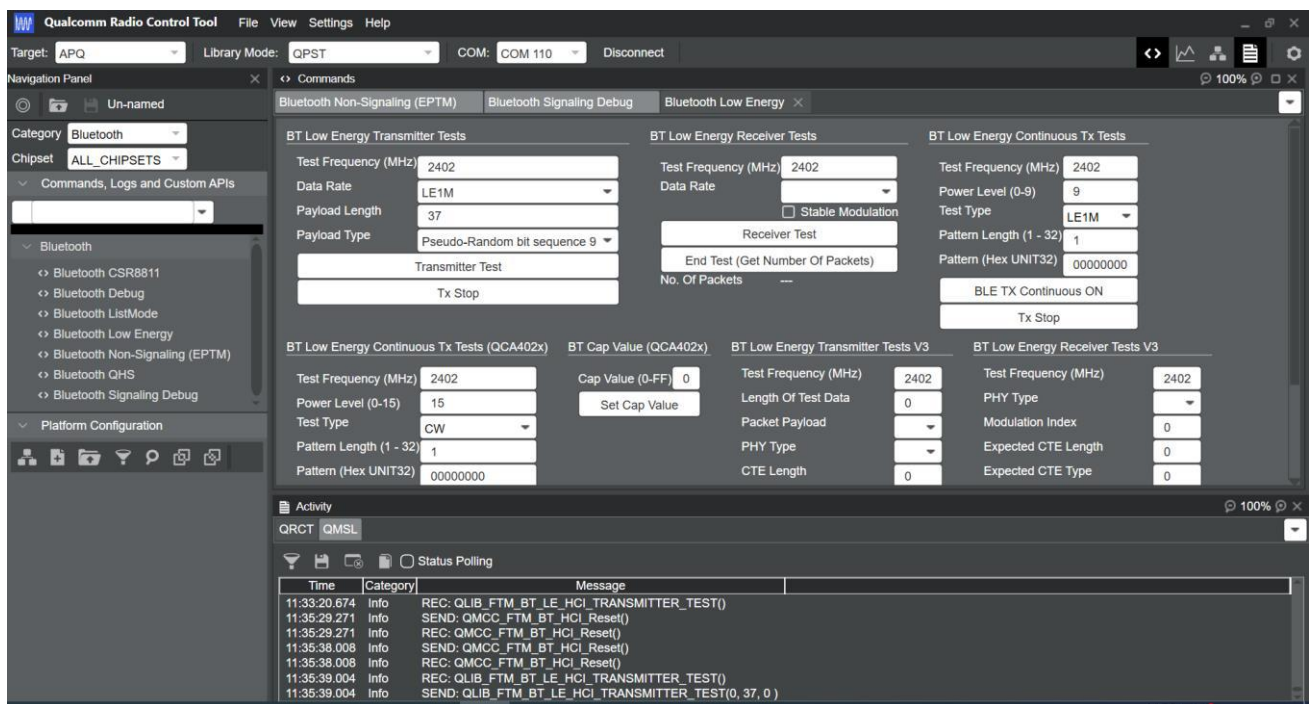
Qualcomm Radio Control Tool File View Settings Help

Target: APQ Library Mode: QPST COM: COM 110 Disconnect

Navigation Panel

Un-named

Category Bluetooth

Chipset ALL_CHIPSETS

Commands, Logs and Custom APIs

Bluetooth

<> Bluetooth CSR8811
<> Bluetooth Debug
<> Bluetooth ListMode
<> Bluetooth Low Energy
<> Bluetooth Non-Signaling (EPTM)
<> Bluetooth QHS
<> Bluetooth Signaling Debug

Platform Configuration

<> Commands

100%

Bluetooth Non-Signaling (EPTM) Bluetooth Signaling Debug Bluetooth Low Energy

BT Low Energy Transmitter Tests

Test Frequency (MHz) 2402
Data Rate LE1M
Payload Length 37
Payload Type Pseudo-Random bit sequence 9
Transmitter Test
Tx Stop

BT Low Energy Receiver Tests

Test Frequency (MHz) 2402
Data Rate
Stable Modulation
Receiver Test
End Test (Get Number Of Packets)
No. Of Packets ---

BT Low Energy Continuous Tx Tests

Test Frequency (MHz) 2402
Power Level (0-9) 9
Test Type LE1M
Pattern Length (1 - 32) 1
Pattern (Hex UNIT32) 00000000
BLE TX Continuous ON
Tx Stop

BT Low Energy Continuous Tx Tests (QCA402x)

Test Frequency (MHz) 2402
Power Level (0-15) 15
Test Type CW
Pattern Length (1 - 32) 1
Pattern (Hex UNIT32) 00000000

BT Cap Value (QCA402x)

Cap Value (0-FF) 0
Set Cap Value

BT Low Energy Transmitter Tests V3

Test Frequency (MHz) 2402
Length Of Test Data 0
Packet Payload
PHY Type
CTE Length 0

BT Low Energy Receiver Tests V3

Test Frequency (MHz) 2402
PHY Type
Modulation Index 0
Expected CTE Length 0
Expected CTE Type 0

Activity

100%

QRCT QMSL

Status Polling

| Time | Category | Message |
|---|---|---|
| 11:33:20.674 | Info | REC: QLIB_FTM_BT_LE_HCI_TRANSMITTER_TEST() |
| 11:35:29.271 | Info | SEND: QMCC_FTM_BT_HCI_Reset() |
| 11:35:29.271 | Info | REC: QMCC_FTM_BT_HCI_Reset() |
| 11:35:38.008 | Info | SEND: QMCC_FTM_BT_HCI_Reset() |
| 11:35:38.008 | Info | REC: QMCC_FTM_BT_HCI_Reset() |
| 11:35:39.004 | Info | REC: QLIB_FTM_BT_LE_HCI_TRANSMITTER_TEST() |
| 11:35:39.004 | Info | SEND: QLIB_FTM_BT_LE_HCI_TRANSMITTER_TEST(0, 37, 0 ) |